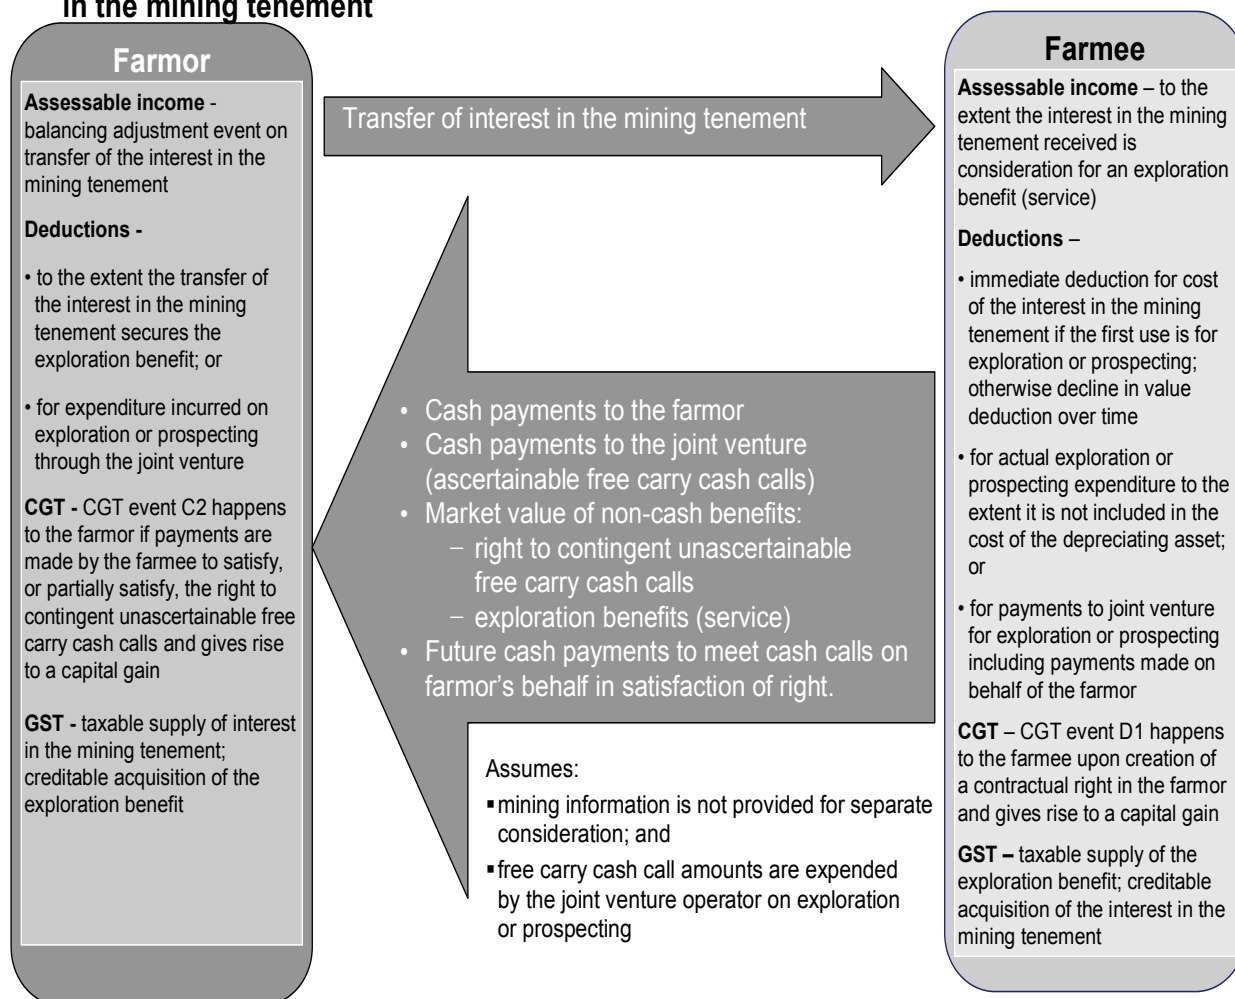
in the mining tenement

Farmor

**Assessable income** - balancing adjustment event on transfer of the interest in the mining tenement

**Deductions -**

• to the extent the transfer of the interest in the mining tenement secures the exploration benefit; or

• for expenditure incurred on exploration or prospecting through the joint venture

**CGT -** CGT event C2 happens to the farmor if payments are made by the farmee to satisfy, or partially satisfy, the right to contingent unascertainable free carry cash calls and gives rise to a capital gain

**GST -** taxable supply of interest in the mining tenement; creditable acquisition of the exploration benefit

Transfer of interest in the mining tenement

• Cash payments to the farmor
• Cash payments to the joint venture (ascertainable free carry cash calls)
• Market value of non-cash benefits:
– right to contingent unascertainable free carry cash calls
– exploration benefits (service)
• Future cash payments to meet cash calls on farmor's behalf in satisfaction of right.

Assumes:

▪ mining information is not provided for separate consideration; and

▪ free carry cash call amounts are expended by the joint venture operator on exploration or prospecting

Farmee

**Assessable income** – to the extent the interest in the mining tenement received is consideration for an exploration benefit (service)

**Deductions** –

• immediate deduction for cost of the interest in the mining tenement if the first use is for exploration or prospecting; otherwise decline in value deduction over time

• for actual exploration or prospecting expenditure to the extent it is not included in the cost of the depreciating asset; or

• for payments to joint venture for exploration or prospecting including payments made on behalf of the farmor

**CGT** – CGT event D1 happens to the farmee upon creation of a contractual right in the farmor and gives rise to a capital gain

**GST –** taxable supply of the exploration benefit; creditable acquisition of the interest in the mining tenement